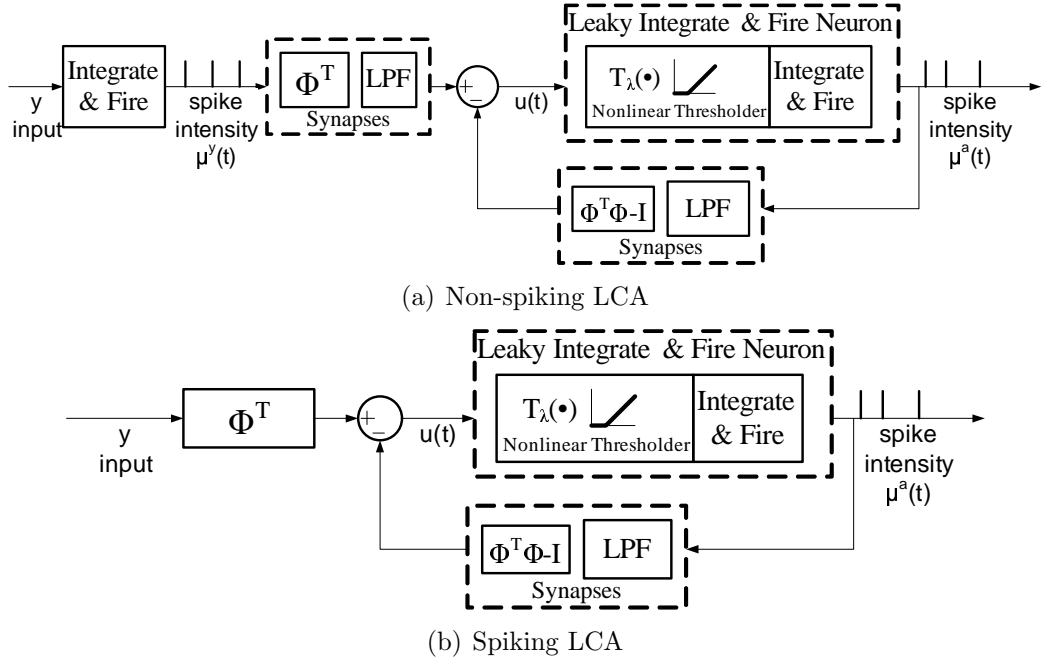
y
input

Integrate & Fire

spike intensity $\mu^y(t)$

$\Phi^T$

LPF

Synapses

+
–

u(t)

Leaky Integrate & Fire Neuron

$T_\lambda(\bullet)$

Nonlinear Thresholder

Integrate & Fire

spike intensity $\mu^a(t)$

$\Phi^T\Phi$-I

LPF

Synapses

(a) Non-spiking LCA

y
input

$\Phi^T$

+
–

u(t)

Leaky Integrate & Fire Neuron

$T_\lambda(\bullet)$

Nonlinear Thresholder

Integrate & Fire

spike intensity $\mu^a(t)$

$\Phi^T\Phi$-I

LPF

Synapses

(b) Spiking LCA